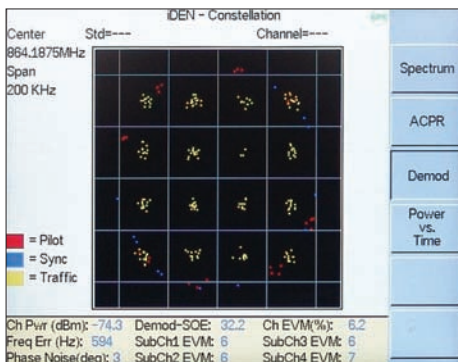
iDEN - Constellation

Center
864.1875MHz
Span
200 KHz

Std=---

Channel=---

= Pilot
= Sync
= Traffic

Spectrum

ACPR

Demod

Power vs. Time

Ch Pwr (dBm): -74.3 Demod-SOE: 32.2 Ch EVM(%): 6.2
Freq Err (Hz): 594 SubCh1 EVM: 6 SubCh3 EVM: 6
Phase Noise(deg): 3 SubCh2 EVM: 6 SubCh4 EVM: 7